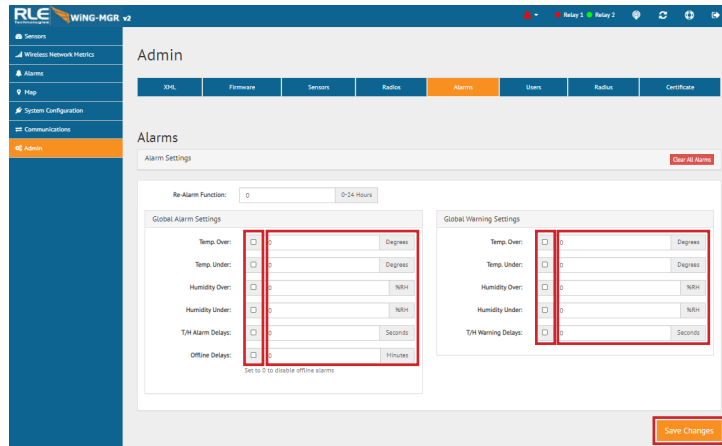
RLE Technologies WiNG-MGR v2

Relay 1 Relay 2

Sensors
Wireless Network Metrics
Alarms
Map
System Configuration
Communications
Admin

Admin

| XML | Firmware | Sensors | Radios | Alarms | Users | Radius | Certificate |
|---|---|---|---|---|---|---|---|

Alarms

Alarm Settings

Clear All Alarms

Re-Alarm Function: 0 0-24 Hours

Global Alarm Settings

Temp. Over: 0 Degrees
Temp. Under: 0 Degrees
Humidity Over: 0 %RH
Humidity Under: 0 %RH
T/H Alarm Delays: 0 Seconds
Offline Delays: 0 Minutes
Set to 0 to disable offline alarms

Global Warning Settings

Temp. Over: 0 Degrees
Temp. Under: 0 Degrees
Humidity Over: 0 %RH
Humidity Under: 0 %RH
T/H Warning Delays: 0 Seconds

Save Changes